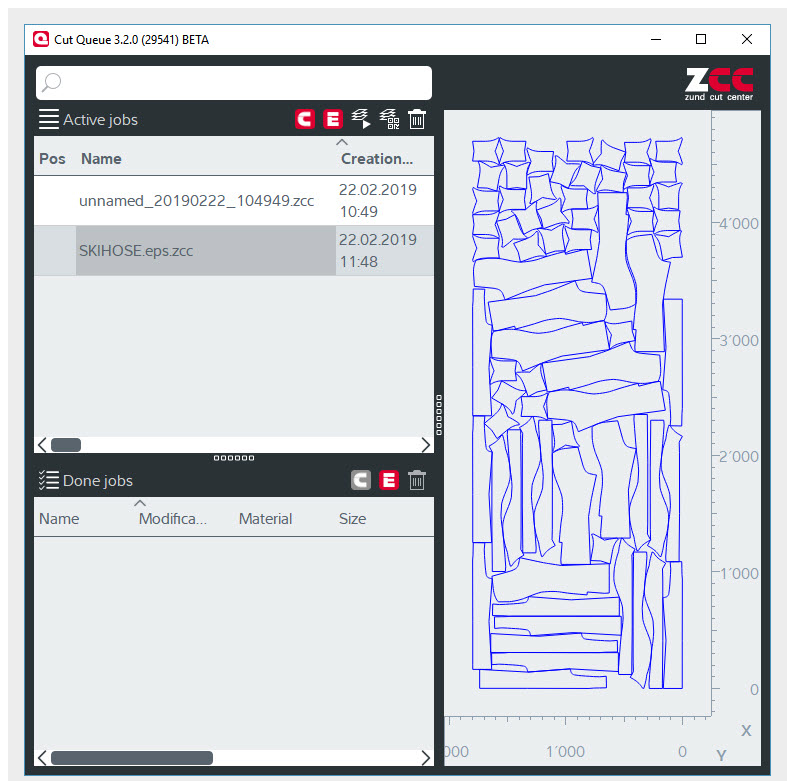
Cut Queue 3.2.0 (29541) BETA

ZCC
zünd cut center

Active jobs

| Pos | Name | Creation... |
|---|---|---|
| | unnamed_20190222_104949.zcc | 22.02.2019 10:49 |
| | SKIHOSE.eps.zcc | 22.02.2019 11:48 |

Done jobs

| Name | Modifica... | Material | Size |
|---|---|---|---|

4'000
3'000
2'000
1'000
0
X
000
1'000
0
Y